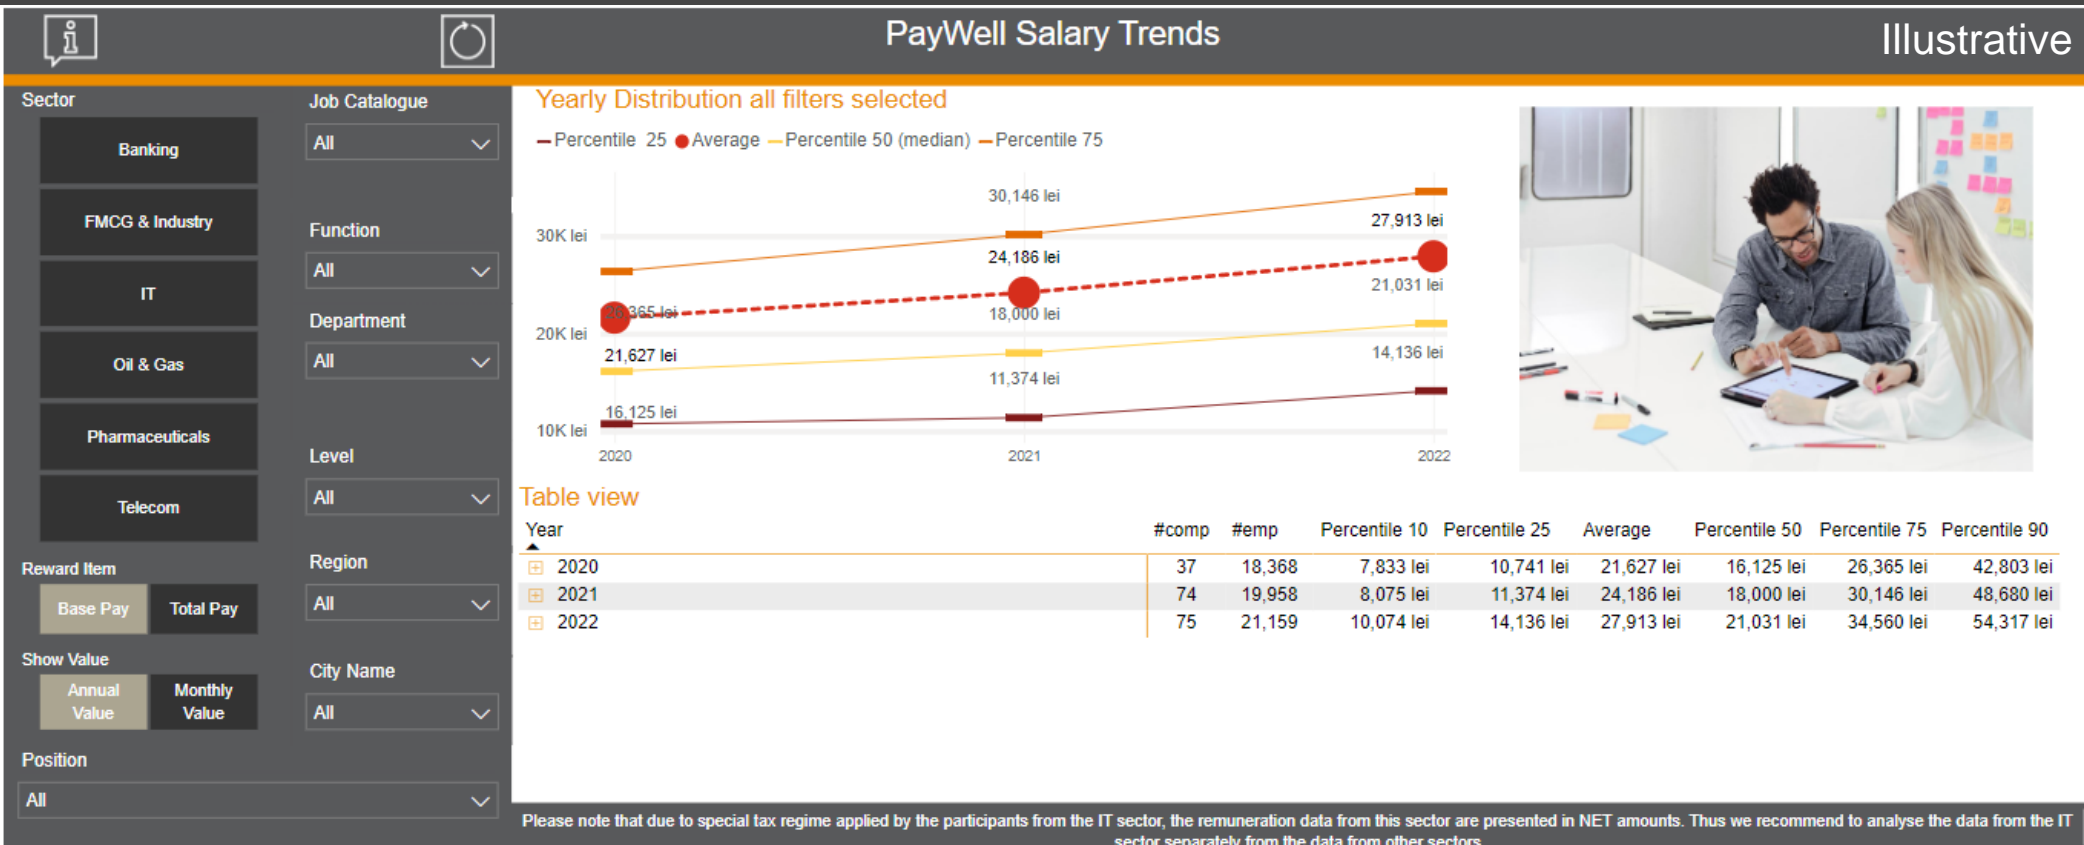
PayWell Salary Trends

Illustrative

Sector

Banking

FMCG & Industry

IT

Oil & Gas

Pharmaceuticals

Telecom

Job Catalogue

All

Function

All

Department

All

Level

All

Region

All

City Name

All

Reward Item

Base Pay

Total Pay

Show Value

Annual Value

Monthly Value

Position

All

Yearly Distribution all filters selected

Percentile 25 Average Percentile 50 (median) Percentile 75

30K lei

20K lei

10K lei

30,146 lei

27,913 lei

24,186 lei

21,031 lei

26,365 lei

18,000 lei

21,627 lei

14,136 lei

11,374 lei

16,125 lei

2020

2021

2022

Table view

| Year | #comp | #emp | Percentile 10 | Percentile 25 | Average | Percentile 50 | Percentile 75 | Percentile 90 |
|---|---|---|---|---|---|---|---|---|
| 2020 | 37 | 18,368 | 7,833 lei | 10,741 lei | 21,627 lei | 16,125 lei | 26,365 lei | 42,803 lei |
| 2021 | 74 | 19,958 | 8,075 lei | 11,374 lei | 24,186 lei | 18,000 lei | 30,146 lei | 48,680 lei |
| 2022 | 75 | 21,159 | 10,074 lei | 14,136 lei | 27,913 lei | 21,031 lei | 34,560 lei | 54,317 lei |

Please note that due to special tax regime applied by the participants from the IT sector, the remuneration data from this sector are presented in NET amounts. Thus we recommend to analyse the data from the IT sector separately from the data from other sectors